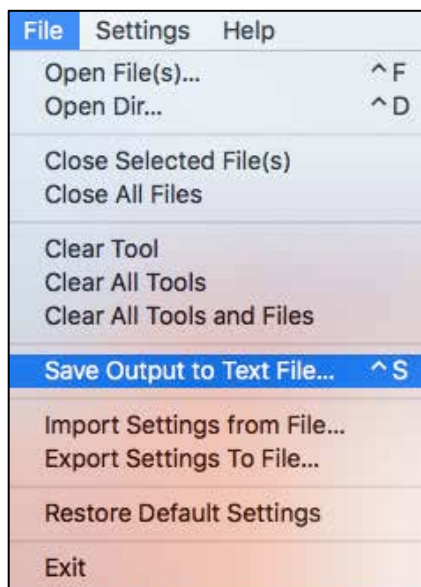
File Settings Help

Open File(s)... ^F
Open Dir... ^D

Close Selected File(s)
Close All Files

Clear Tool
Clear All Tools
Clear All Tools and Files

Save Output to Text File... ^S

Import Settings from File...
Export Settings To File...

Restore Default Settings

Exit